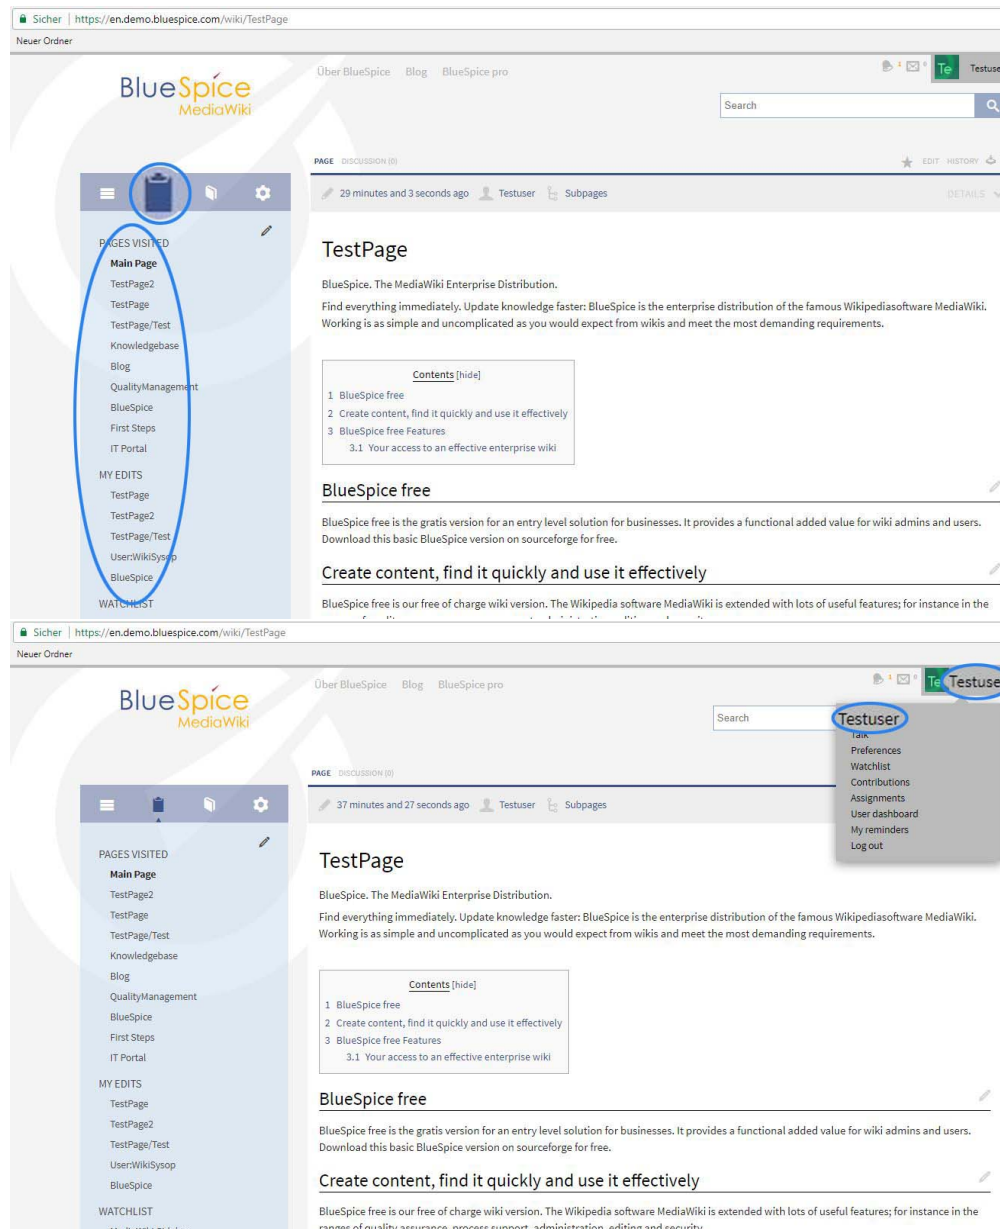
Sicher | https://en.demo.bluespice.com/wiki/TestPage
Neuer Ordner

BlueSpice MediaWiki

Über BlueSpice Blog BlueSpice pro

1 0 Te Testuser

Search

PAGE DISCUSSION (0)

EDIT HISTORY

29 minutes and 3 seconds ago Testuser Subpages

DETAILS

PAGES VISITED
Main Page
TestPage2
TestPage
TestPage/Test
Knowledgebase
Blog
QualityManagement
BlueSpice
First Steps
IT Portal
MY EDITS
TestPage
TestPage2
TestPage/Test
User:WikiSysop
BlueSpice
WATCHLIST

TestPage

BlueSpice. The MediaWiki Enterprise Distribution.

Find everything immediately. Update knowledge faster: BlueSpice is the enterprise distribution of the famous Wikipediasoftware MediaWiki. Working is as simple and uncomplicated as you would expect from wikis and meet the most demanding requirements.

Contents [hide]
1 BlueSpice free
2 Create content, find it quickly and use it effectively
3 BlueSpice free Features
3.1 Your access to an effective enterprise wiki

BlueSpice free

BlueSpice free is the gratis version for an entry level solution for businesses. It provides a functional added value for wiki admins and users. Download this basic BlueSpice version on sourceforge for free.

Create content, find it quickly and use it effectively

BlueSpice free is our free of charge wiki version. The Wikipedia software MediaWiki is extended with lots of useful features; for instance in the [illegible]

Sicher | https://en.demo.bluespice.com/wiki/TestPage
Neuer Ordner

BlueSpice MediaWiki

Über BlueSpice Blog BlueSpice pro

1 0 Te Testuse

Search

Testuser
Talk
Preferences
Watchlist
Contributions
Assignments
User dashboard
My reminders
Log out

PAGE DISCUSSION (0)

37 minutes and 27 seconds ago Testuser Subpages

PAGES VISITED
Main Page
TestPage2
TestPage
TestPage/Test
Knowledgebase
Blog
QualityManagement
BlueSpice
First Steps
IT Portal
MY EDITS
TestPage
TestPage2
TestPage/Test
User:WikiSysop
BlueSpice
WATCHLIST

TestPage

BlueSpice. The MediaWiki Enterprise Distribution.

Find everything immediately. Update knowledge faster: BlueSpice is the enterprise distribution of the famous Wikipediasoftware MediaWiki. Working is as simple and uncomplicated as you would expect from wikis and meet the most demanding requirements.

Contents [hide]
1 BlueSpice free
2 Create content, find it quickly and use it effectively
3 BlueSpice free Features
3.1 Your access to an effective enterprise wiki

BlueSpice free

BlueSpice free is the gratis version for an entry level solution for businesses. It provides a functional added value for wiki admins and users. Download this basic BlueSpice version on sourceforge for free.

Create content, find it quickly and use it effectively

BlueSpice free is our free of charge wiki version. The Wikipedia software MediaWiki is extended with lots of useful features; for instance in the ranges of quality assurance, process support, administration, editing and security.